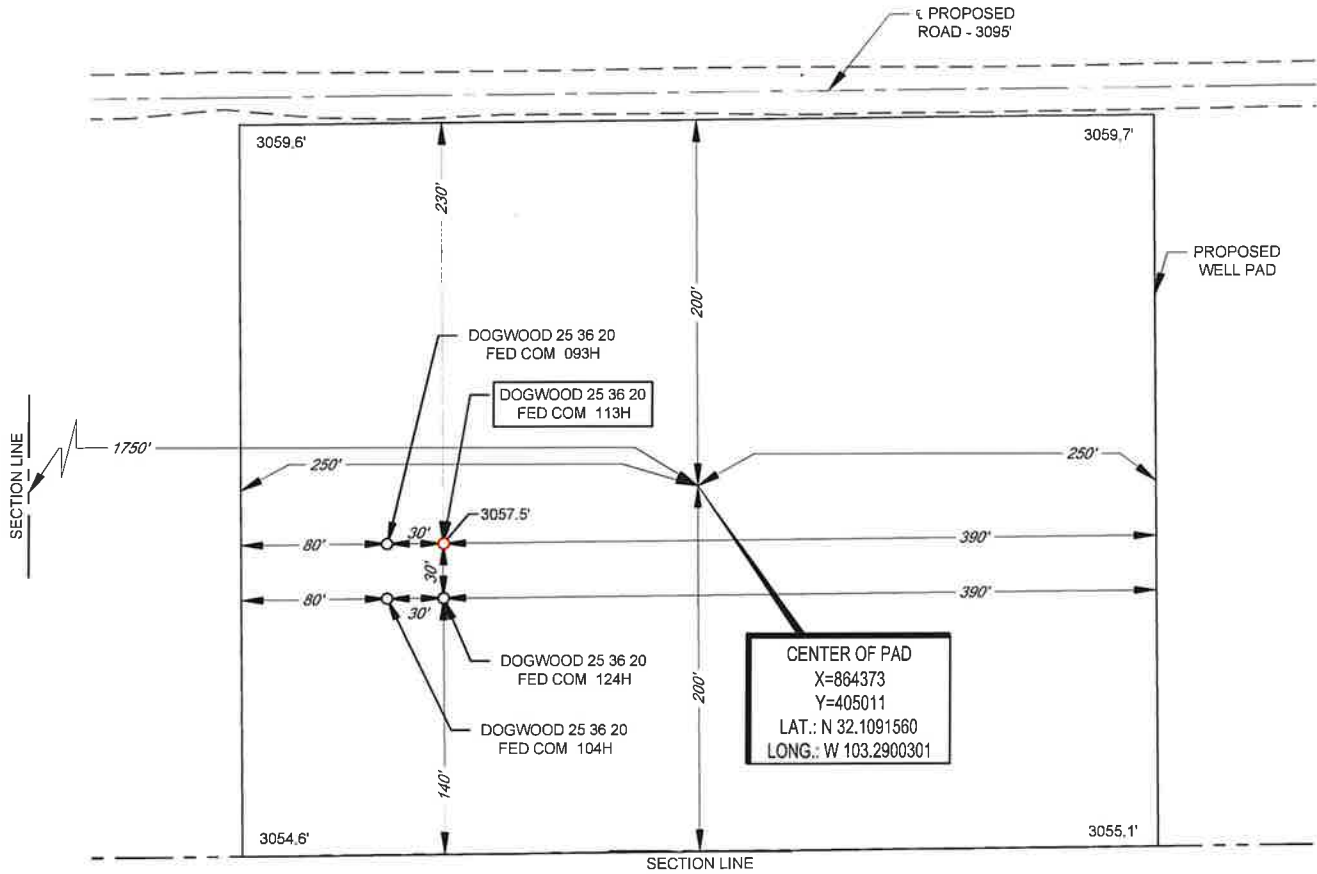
℄ PROPOSED ROAD - 3095'

3059.6'

3059.7'

230'

200'

PROPOSED WELL PAD

DOGWOOD 25 36 20 FED COM 093H

DOGWOOD 25 36 20 FED COM 113H

SECTION LINE

1750'

250'

250'

3057.5'

80'

30'

390'

30'

80'

30'

390'

DOGWOOD 25 36 20 FED COM 124H

CENTER OF PAD
X=864373
Y=405011
LAT.: N 32.1091560
LONG.: W 103.2900301

200'

DOGWOOD 25 36 20 FED COM 104H

140'

3054.6'

3055.1'

SECTION LINE